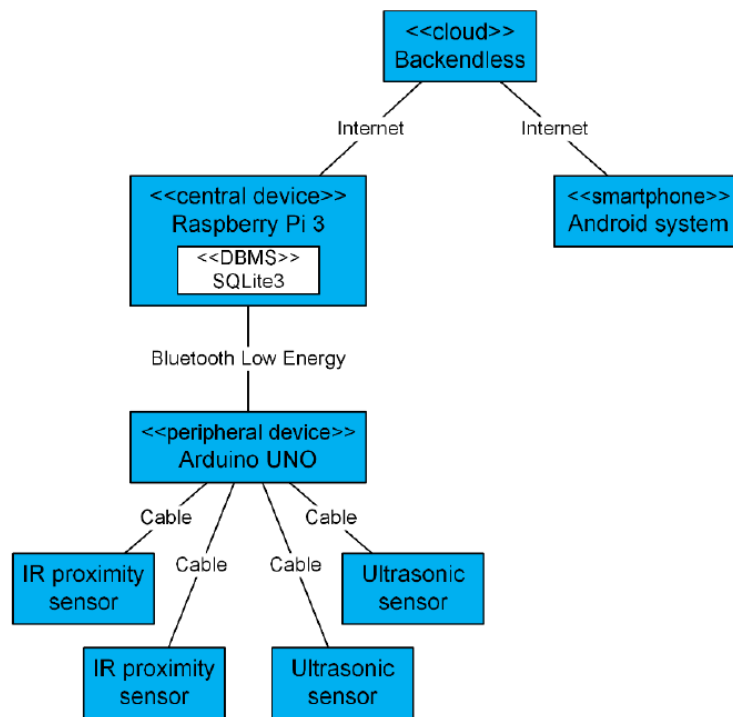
<<cloud>>
Backendless

Internet

Internet

<<central device>>
Raspberry Pi 3

<<DBMS>>
SQLite3

<<smartphone>>
Android system

Bluetooth Low Energy

<<peripheral device>>
Arduino UNO

Cable

Cable

Cable

Cable

IR proximity sensor

IR proximity sensor

Ultrasonic sensor

Ultrasonic sensor